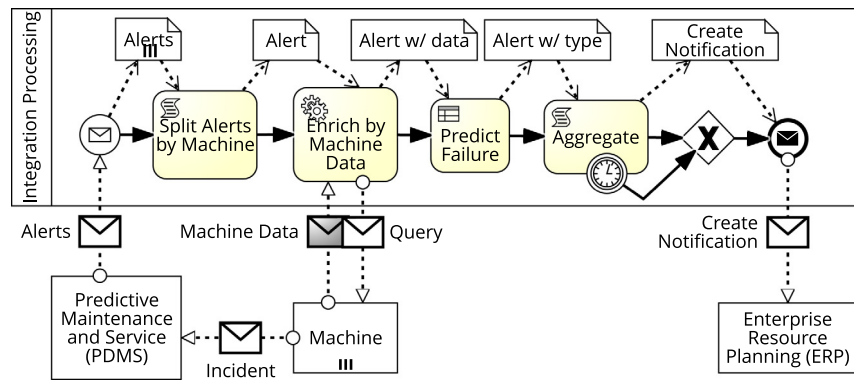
Integration Processing

Alerts

Alert

Alert w/ data

Alert w/ type

Create Notification

Split Alerts by Machine

Enrich by Machine Data

Predict Failure

Aggregate

Alerts

Machine Data

Query

Create Notification

Predictive Maintenance and Service (PDMS)

Machine

Incident

Enterprise Resource Planning (ERP)